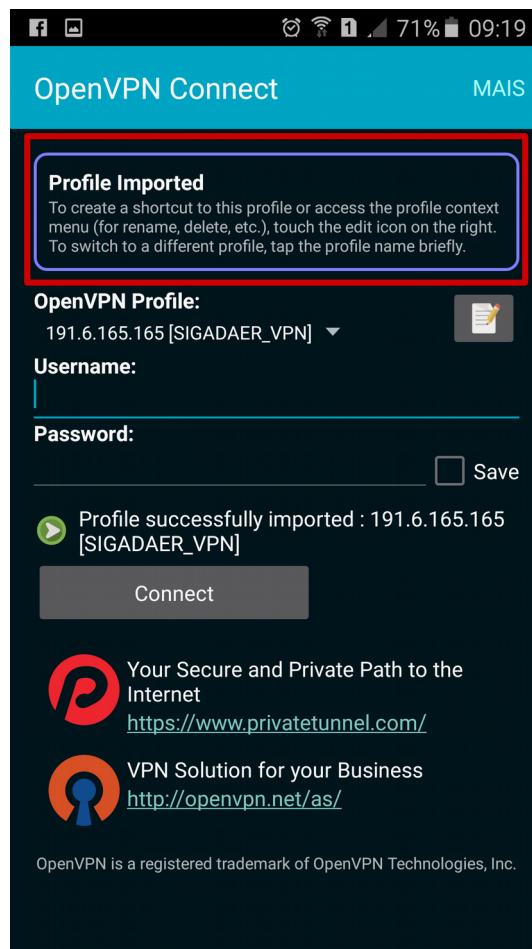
71% 09:19

OpenVPN Connect

MAIS

Profile Imported
To create a shortcut to this profile or access the profile context menu (for rename, delete, etc.), touch the edit icon on the right. To switch to a different profile, tap the profile name briefly.

OpenVPN Profile:
191.6.165.165 [SIGADAER_VPN]

Username:

Password:

Save

Profile successfully imported : 191.6.165.165 [SIGADAER_VPN]

Connect

Your Secure and Private Path to the Internet
https://www.privatetunnel.com/

VPN Solution for your Business
http://openvpn.net/as/

OpenVPN is a registered trademark of OpenVPN Technologies, Inc.